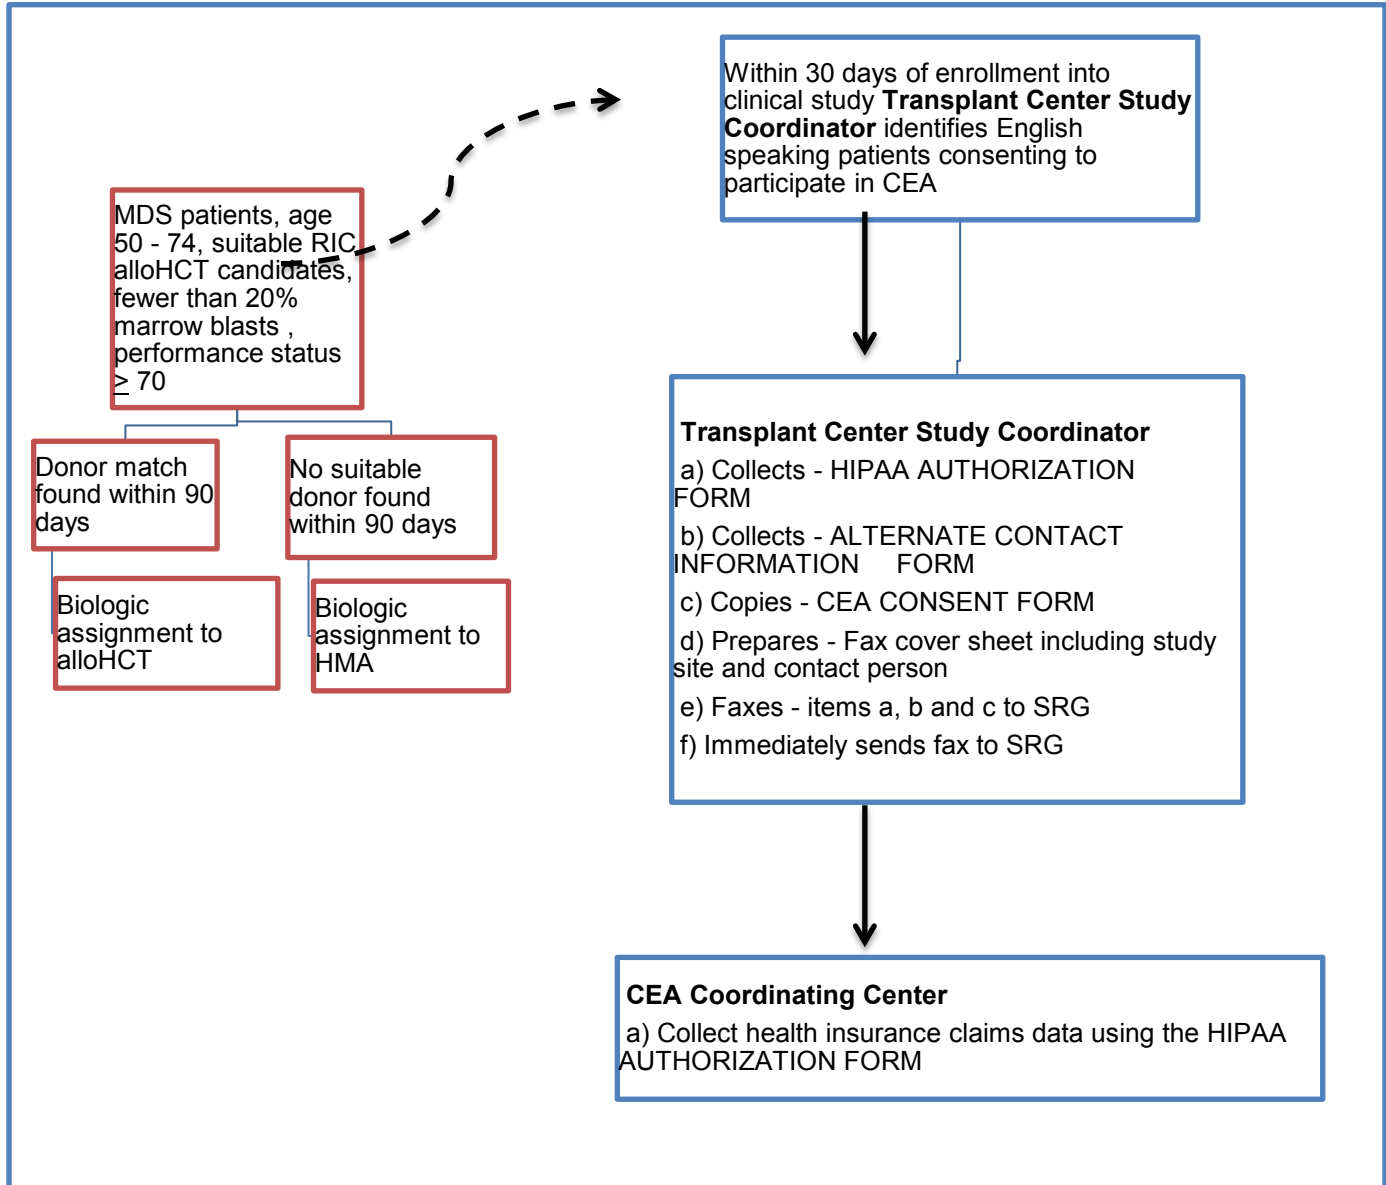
MDS patients, age 50 - 74, suitable RIC alloHCT candidates, fewer than 20% marrow blasts , performance status $\geq$ 70

Donor match found within 90 days

Biologic assignment to alloHCT

No suitable donor found within 90 days

Biologic assignment to HMA

Within 30 days of enrollment into clinical study **Transplant Center Study Coordinator** identifies English speaking patients consenting to participate in CEA

**Transplant Center Study Coordinator**

a) Collects - HIPAA AUTHORIZATION FORM

b) Collects - ALTERNATE CONTACT INFORMATION FORM

c) Copies - CEA CONSENT FORM

d) Prepares - Fax cover sheet including study site and contact person

e) Faxes - items a, b and c to SRG

f) Immediately sends fax to SRG

**CEA Coordinating Center**

a) Collect health insurance claims data using the HIPAA AUTHORIZATION FORM